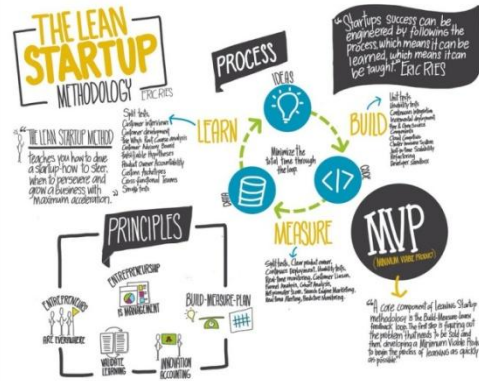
THE LEAN STARTUP METHODOLOGY - ERIC RIES

"Startups success can be engineered by following the process, which means it can be learned, which means it can be taught." ERIC RIES

PROCESS

IDEAS

CODE

DATA

Minimize the total time through the loop

LEARN

BUILD

MEASURE

Split tests
Customer interviews
Customer development
Five whys Root Cause Analysis
Customer Advisory Board
Falsifiable Hypotheses
Product Owner Accountability
Customer Archetypes
Cross-functional Teams
Smoke tests

Unit tests
Usability tests
Continuous integration
Incremental deployment
Free & Open-Source Components
Cloud Computing
Cluster Immune System
Just-in-Time Scalability
Refactoring
Developer Sandbox

Split tests, Clear product owner, Continuous Deployment, Usability tests, Real-time monitoring, Customer Liaison, Funnel Analysis, Cohort Analysis, Net Promoter Score, Search Engine Marketing, Real-Time Alerting, Predictive Monitoring

"THE LEAN STARTUP METHOD teaches you how to drive a startup-how to steer, when to persevere and grow a business with maximum acceleration."

PRINCIPLES

ENTREPRENEURS ARE EVERYWHERE

ENTREPRENEURSHIP IS MANAGEMENT

BUILD-MEASURE-LEARN

VALIDATED LEARNING

INNOVATION ACCOUNTING

MVP

(MINIMUM VIABLE PRODUCT)

"A core component of Lean Startup methodology is the Build-Measure-Learn feedback loop. The first step is figuring out the problem that needs to be solved and then developing a Minimum Viable Product to begin the process of learning as quickly as possible."